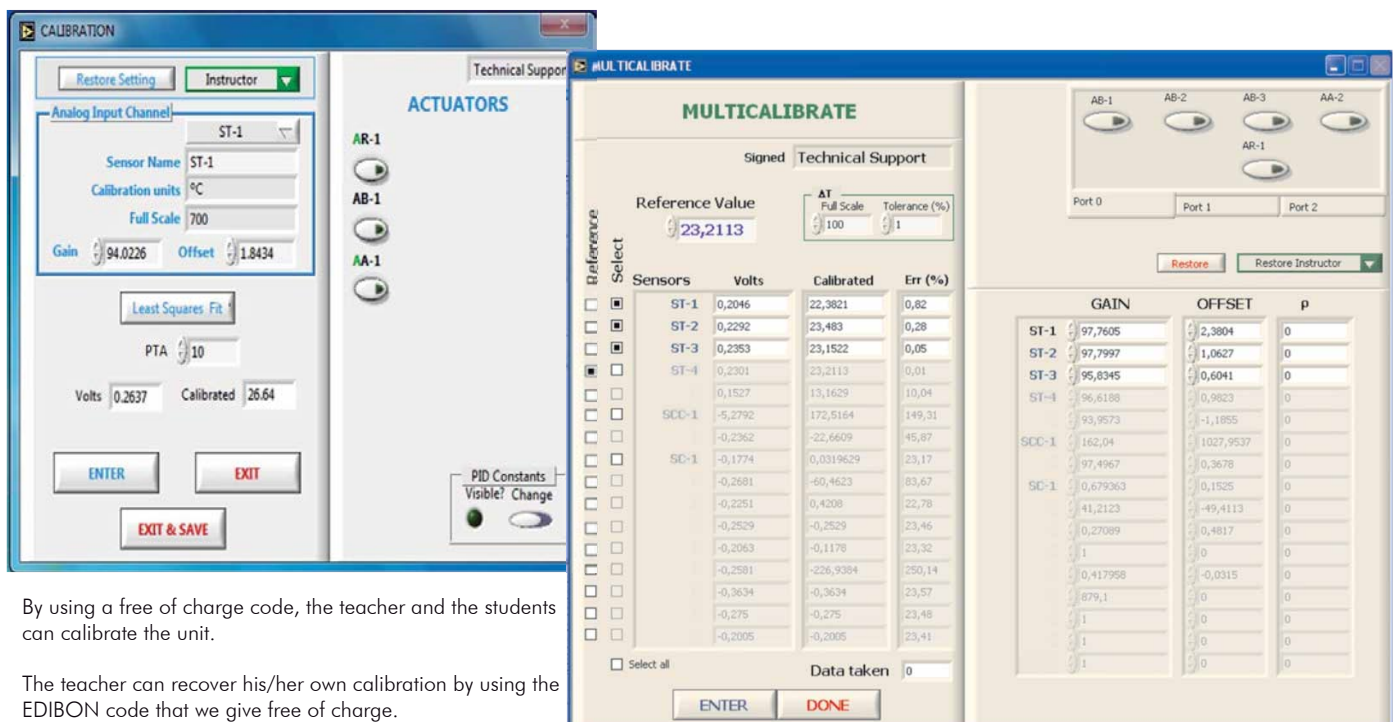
CALIBRATION

Restore Setting Instructor

Analog Input Channel

ST-1

Sensor Name ST-1

Calibration units °C

Full Scale 700

Gain 94.0226 Offset 1.8434

Least Squares Fit

PTA 10

Volts 0.2637 Calibrated 26.64

ENTER EXIT

EXIT & SAVE

Technical Suppor

ACTUATORS

AR-1

AB-1

AA-1

PID Constants
Visible? Change

MULTICALIBRATE

MULTICALIBRATE

Signed Technical Support

Reference Value 23,2113

AT Full Scale 100 Tolerance (%) 1

Reference Select

| Sensors | Volts | Calibrated | Err (%) |
|---|---|---|---|
| ST-1 | 0,2046 | 22,3821 | 0,82 |
| ST-2 | 0,2292 | 23,483 | 0,28 |
| ST-3 | 0,2353 | 23,1522 | 0,05 |
| ST-4 | 0,2301 | 23,2113 | 0,01 |
| | 0,1527 | 13,1629 | 10,04 |
| SCC-1 | -5,2792 | 172,5164 | 149,31 |
| | -0,2362 | -22,6609 | 45,87 |
| SC-1 | -0,1774 | 0,0319629 | 23,17 |
| | -0,2681 | -60,4623 | 83,67 |
| | -0,2251 | 0,4208 | 22,78 |
| | -0,2529 | -0,2529 | 23,46 |
| | -0,2063 | -0,1178 | 23,32 |
| | -0,2581 | -226,9384 | 250,14 |
| | -0,3634 | -0,3634 | 23,57 |
| | -0,275 | -0,275 | 23,48 |
| | -0,2005 | -0,2005 | 23,41 |

Select all

Data taken 0

ENTER DONE

AB-1 AB-2 AB-3 AA-2

AR-1

Port 0 Port 1 Port 2

Restore Restore Instructor

| | GAIN | OFFSET | ρ |
|---|---|---|---|
| ST-1 | 97,7605 | 2,3804 | 0 |
| ST-2 | 97,7997 | 1,0627 | 0 |
| ST-3 | 95,8345 | 0,6041 | 0 |
| ST-4 | 96,6188 | 0,9823 | 0 |
| | 93,9573 | -1,1855 | 0 |
| SCC-1 | 162,04 | 1027,9537 | 0 |
| | 97,4967 | 0,3678 | 0 |
| SC-1 | 0,679363 | 0,1525 | 0 |
| | 41,2123 | -49,4113 | 0 |
| | 0,27089 | 0,4817 | 0 |
| | 1 | 0 | 0 |
| | 0,417958 | -0,0315 | 0 |
| | 879,1 | 0 | 0 |
| | 1 | 0 | 0 |
| | 1 | 0 | 0 |
| | 1 | 0 | 0 |

By using a free of charge code, the teacher and the students can calibrate the unit.

The teacher can recover his/her own calibration by using the EDIBON code that we give free of charge.